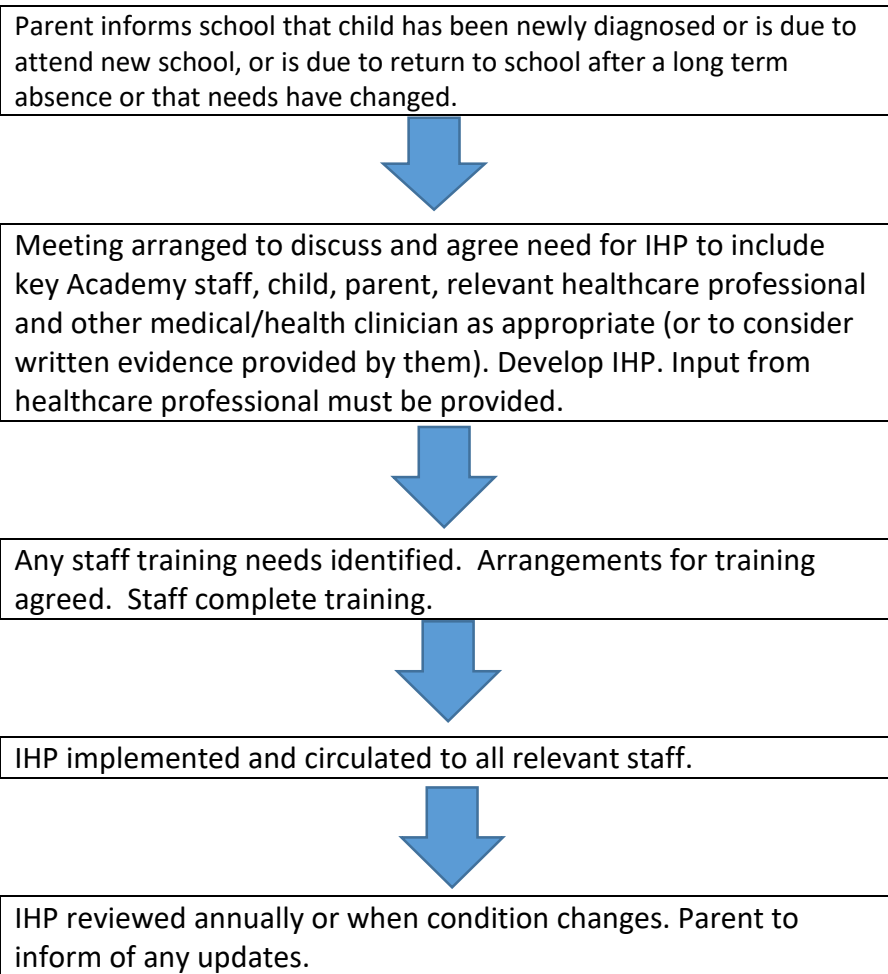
Parent informs school that child has been newly diagnosed or is due to attend new school, or is due to return to school after a long term absence or that needs have changed.

Meeting arranged to discuss and agree need for IHP to include key Academy staff, child, parent, relevant healthcare professional and other medical/health clinician as appropriate (or to consider written evidence provided by them). Develop IHP. Input from healthcare professional must be provided.

Any staff training needs identified. Arrangements for training agreed. Staff complete training.

IHP implemented and circulated to all relevant staff.

IHP reviewed annually or when condition changes. Parent to inform of any updates.